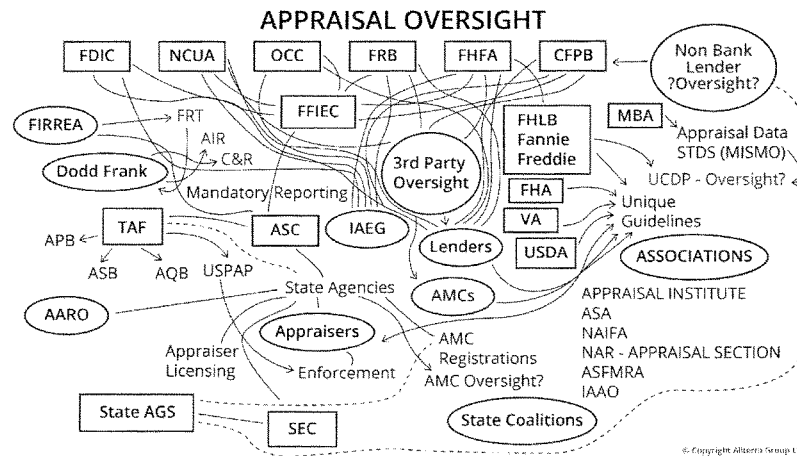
APPRAISAL OVERSIGHT

FDIC
NCUA
OCC
FRB
FHFA
CFPB
Non Bank Lender ?Oversight?

FFIEC
FIRREA
FRT
AIR
C&R
Dodd Frank
Mandatory Reporting
3rd Party Oversight
FHLB Fannie Freddie
MBA
Appraisal Data STDS (MISMO)
UCDP - Oversight?
FHA
VA
USDA
Unique Guidelines

TAF
APB
ASB
AQB
USPAP
ASC
IAEG
Lenders
ASSOCIATIONS

State Agencies
AMCs
AARO
Appraisers
AMC Registrations
AMC Oversight?
Appraiser Licensing
Enforcement

APPRAISAL INSTITUTE
ASA
NAIFA
NAR - APPRAISAL SECTION
ASFMRA
IAAO

State AGS
SEC
State Coalitions

© Copyright Allterra Group L